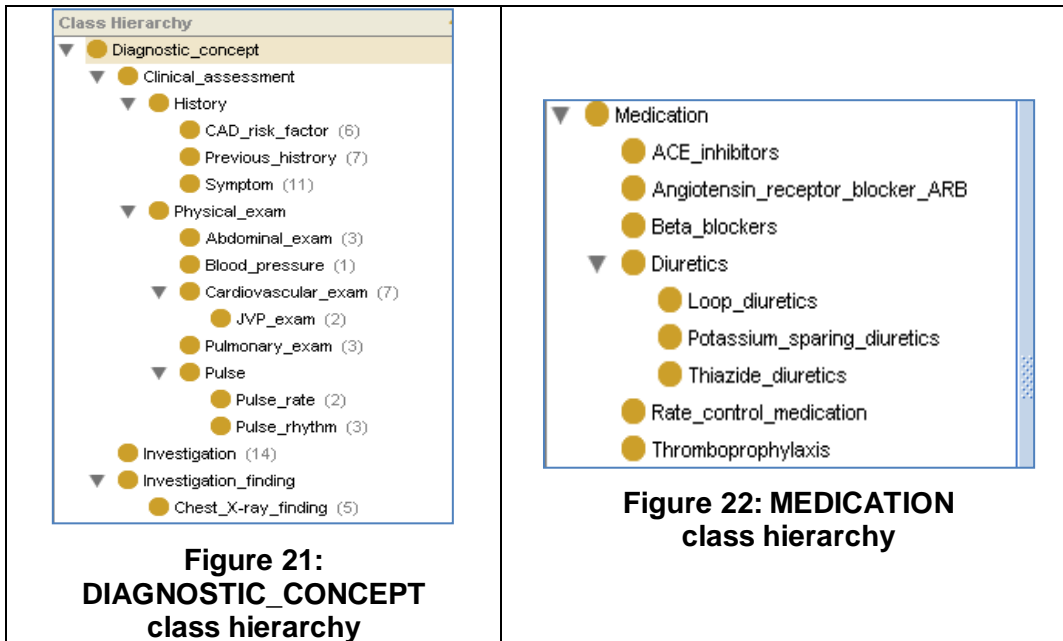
Class Hierarchy

Diagnostic_concept
Clinical_assessment
History
CAD_risk_factor (6)
Previous_histrory (7)
Symptom (11)
Physical_exam
Abdominal_exam (3)
Blood_pressure (1)
Cardiovascular_exam (7)
JVP_exam (2)
Pulmonary_exam (3)
Pulse
Pulse_rate (2)
Pulse_rhythm (3)
Investigation (14)
Investigation_finding
Chest_X-ray_finding (5)

Figure 21: DIAGNOSTIC_CONCEPT class hierarchy

Medication
ACE_inhibitors
Angiotensin_receptor_blocker_ARB
Beta_blockers
Diuretics
Loop_diuretics
Potassium_sparing_diuretics
Thiazide_diuretics
Rate_control_medication
Thromboprophylaxis

Figure 22: MEDICATION class hierarchy